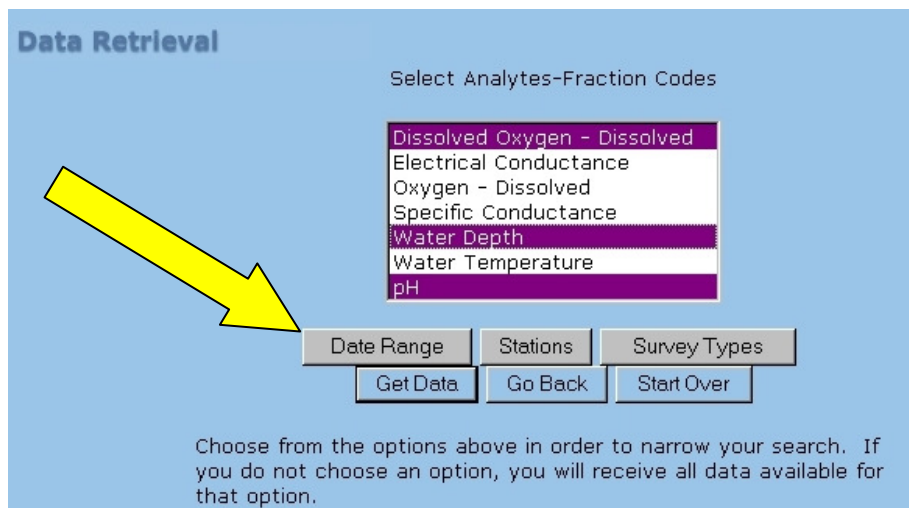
Data Retrieval

Select Analytes-Fraction Codes

Dissolved Oxygen - Dissolved
Electrical Conductance
Oxygen - Dissolved
Specific Conductance
Water Depth
Water Temperature
pH

Date Range
Stations
Survey Types
Get Data
Go Back
Start Over

Choose from the options above in order to narrow your search. If you do not choose an option, you will receive all data available for that option.